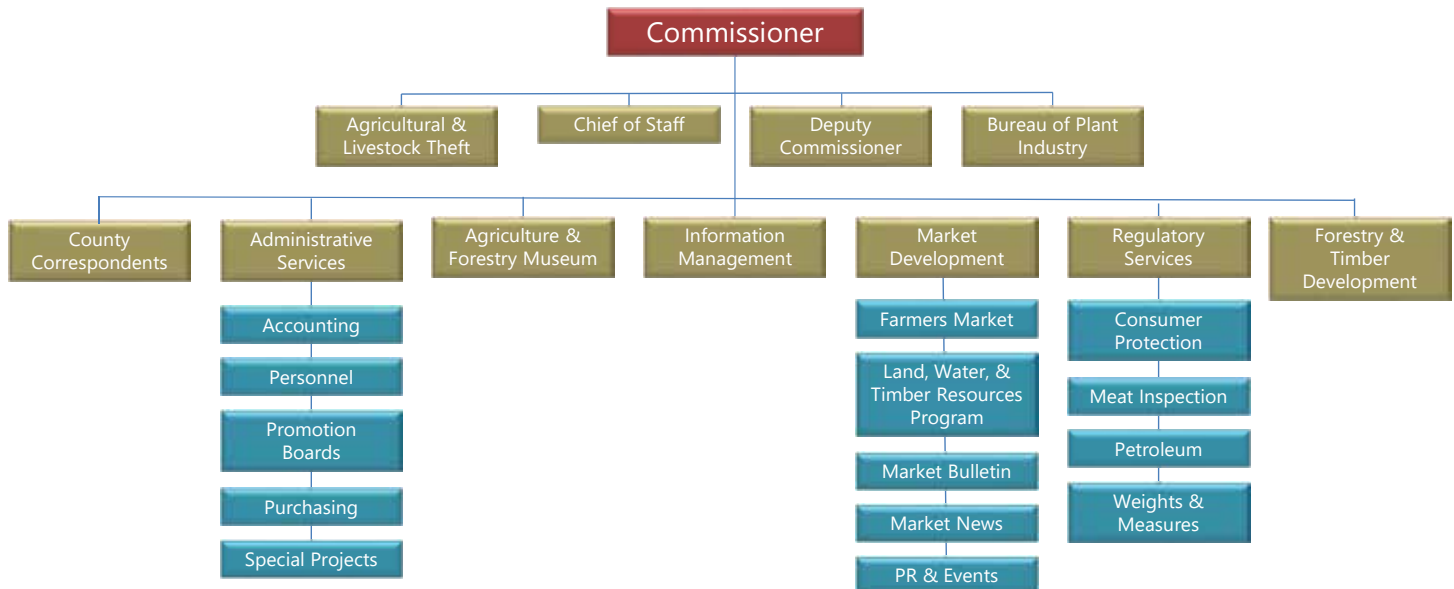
Commissioner

Agricultural & Livestock Theft

Chief of Staff

Deputy Commissioner

Bureau of Plant Industry

County Correspondents

Administrative Services

Accounting

Personnel

Promotion Boards

Purchasing

Special Projects

Agriculture & Forestry Museum

Information Management

Market Development

Farmers Market

Land, Water, & Timber Resources Program

Market Bulletin

Market News

PR & Events

Regulatory Services

Consumer Protection

Meat Inspection

Petroleum

Weights & Measures

Forestry & Timber Development